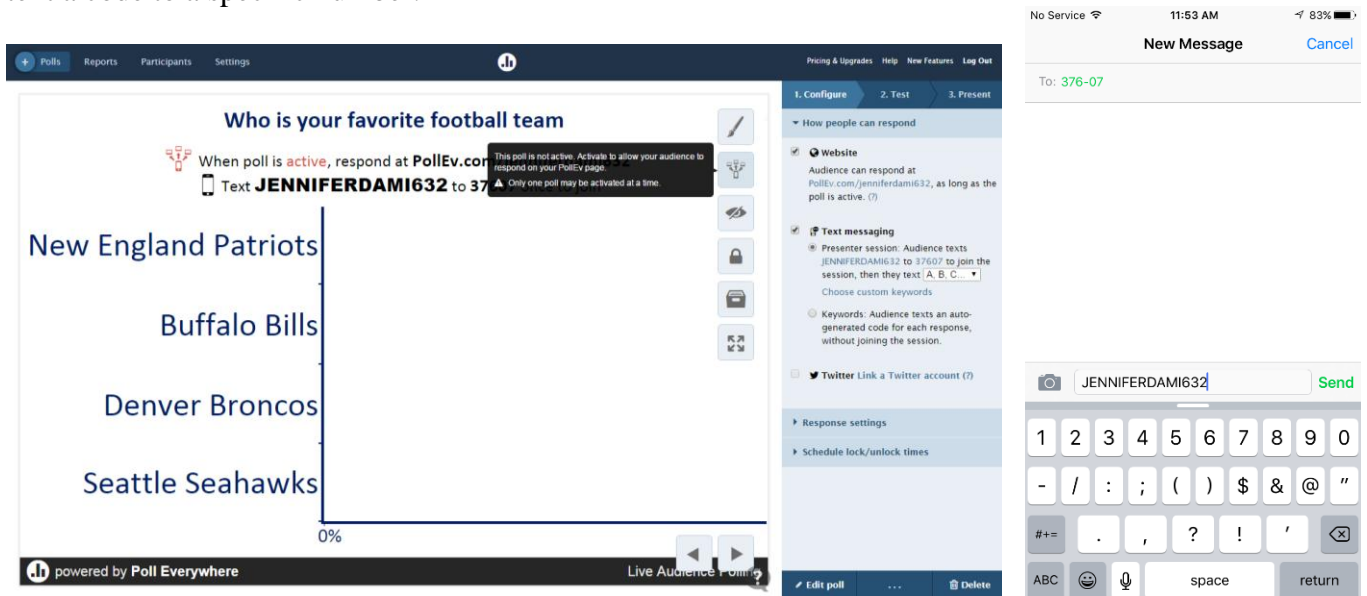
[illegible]

Polls Reports Participants Settings

Pricing & Upgrades Help New Features Log Out

Who is your favorite football team

When poll is active, respond at PollEv.com

Text JENNIFERDAMI632 to 37

This poll is not active. Activate to allow your audience to respond on your PollEv page.

Only one poll may be activated at a time.

New England Patriots

Buffalo Bills

Denver Broncos

Seattle Seahawks

0%

powered by Poll Everywhere

Live Audience Polling

1. Configure 2. Test 3. Present

How people can respond

Website

Audience can respond at PollEv.com/jenniferdami632, as long as the poll is active. (?)

Text messaging

Presenter session: Audience texts JENNIFERDAMI632 to 37607 to join the session, then they text A, B, C...

Choose custom keywords

Keywords: Audience texts an auto-generated code for each response, without joining the session.

Twitter Link a Twitter account (?)

Response settings

Schedule lock/unlock times

Edit poll ... Delete

No Service 11:53 AM 83%

New Message Cancel

To: 376-07

JENNIFERDAMI632 Send

1 2 3 4 5 6 7 8 9 0

- / : ; ( ) $ & @ "

#+= . , ? ! '

ABC space return